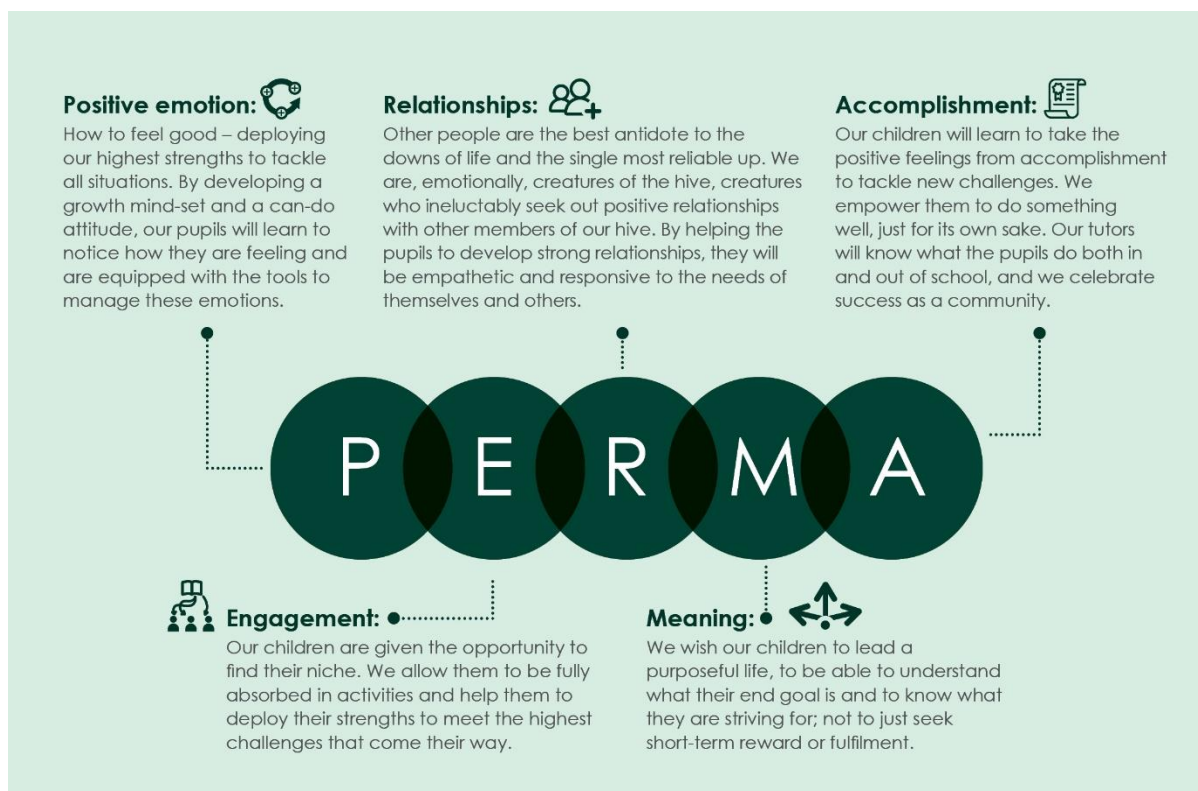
Positive emotion:
How to feel good – deploying our highest strengths to tackle all situations. By developing a growth mind-set and a can-do attitude, our pupils will learn to notice how they are feeling and are equipped with the tools to manage these emotions.

Relationships:
Other people are the best antidote to the downs of life and the single most reliable up. We are, emotionally, creatures of the hive, creatures who ineluctably seek out positive relationships with other members of our hive. By helping the pupils to develop strong relationships, they will be empathetic and responsive to the needs of themselves and others.

Accomplishment:
Our children will learn to take the positive feelings from accomplishment to tackle new challenges. We empower them to do something well, just for its own sake. Our tutors will know what the pupils do both in and out of school, and we celebrate success as a community.

P E R M A

Engagement:
Our children are given the opportunity to find their niche. We allow them to be fully absorbed in activities and help them to deploy their strengths to meet the highest challenges that come their way.

Meaning:
We wish our children to lead a purposeful life, to be able to understand what their end goal is and to know what they are striving for; not to just seek short-term reward or fulfilment.